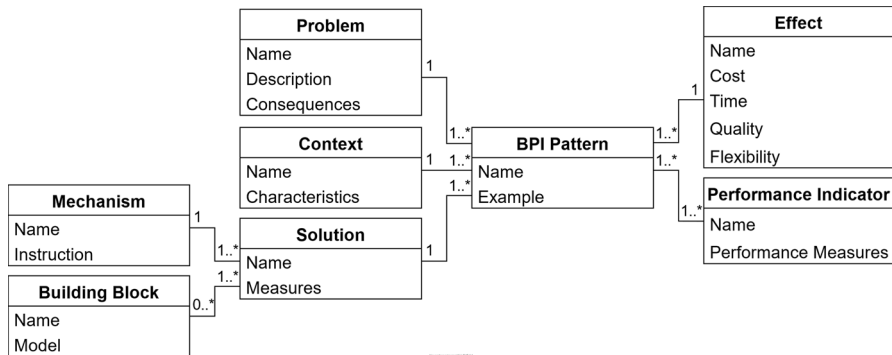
Problem
Name
Description
Consequences

1
1..*

Effect
Name
Cost
Time
Quality
Flexibility

1
1..*

Context
Name
Characteristics

1
1..*

BPI Pattern
Name
Example

1..*
1..*

Performance Indicator
Name
Performance Measures

Mechanism
Name
Instruction

1
1..*

Solution
Name
Measures

1
1..*

Building Block
Name
Model

0..*
1..*